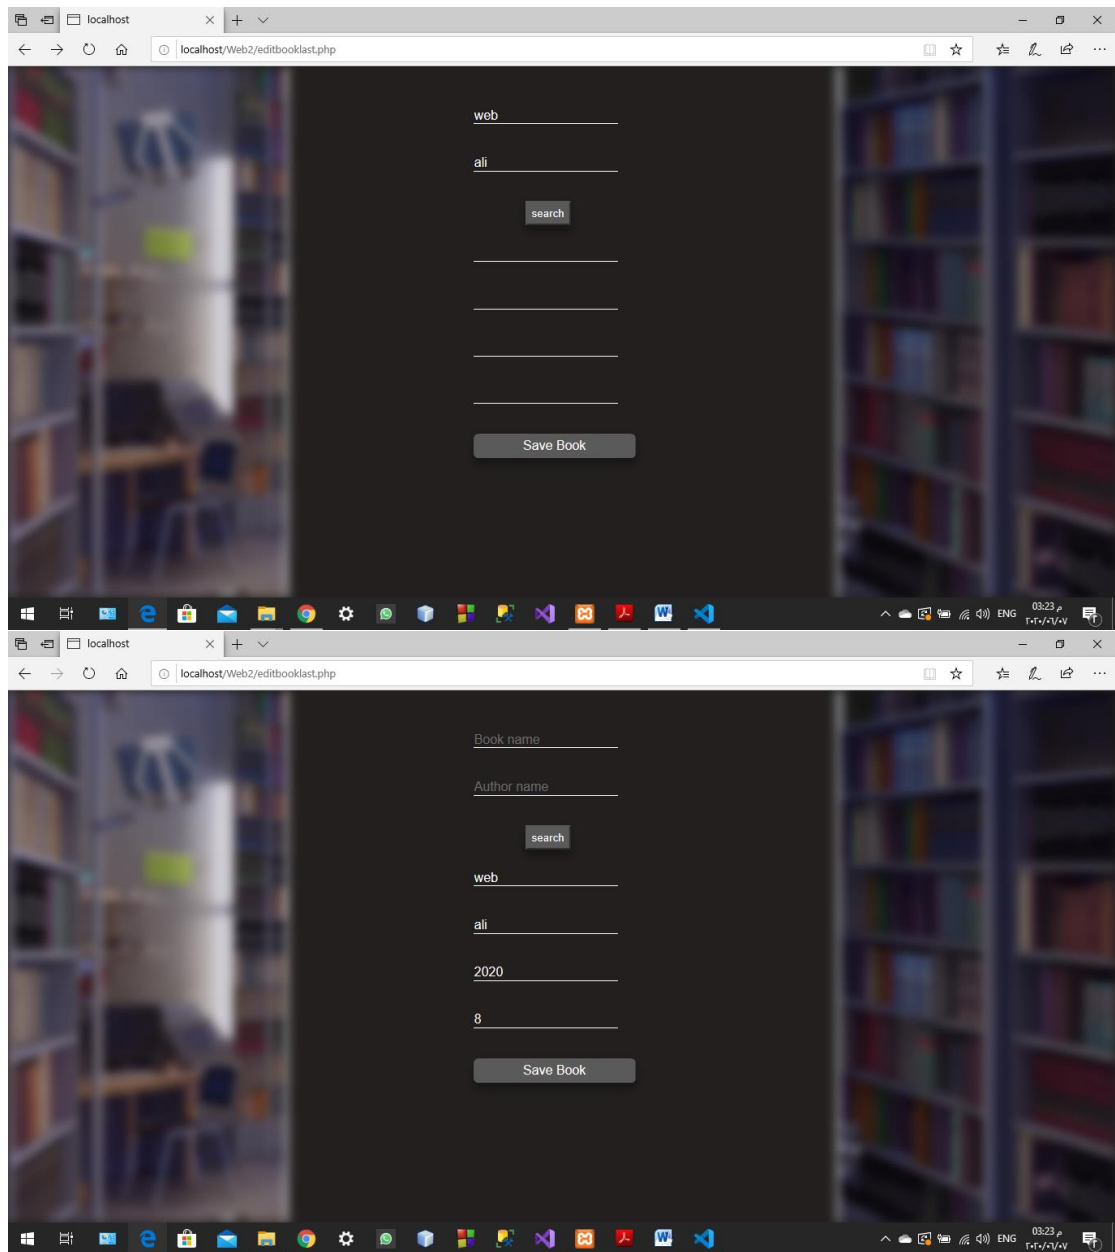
localhost

localhost/Web2/editbooklast.php

web

ali

search

Save Book

ENG 03:23 م ٢٠٢٠/٠٦/٠٧

localhost

localhost/Web2/editbooklast.php

Book name

Author name

search

web

ali

2020

8

Save Book

ENG 03:23 م ٢٠٢٠/٠٦/٠٧